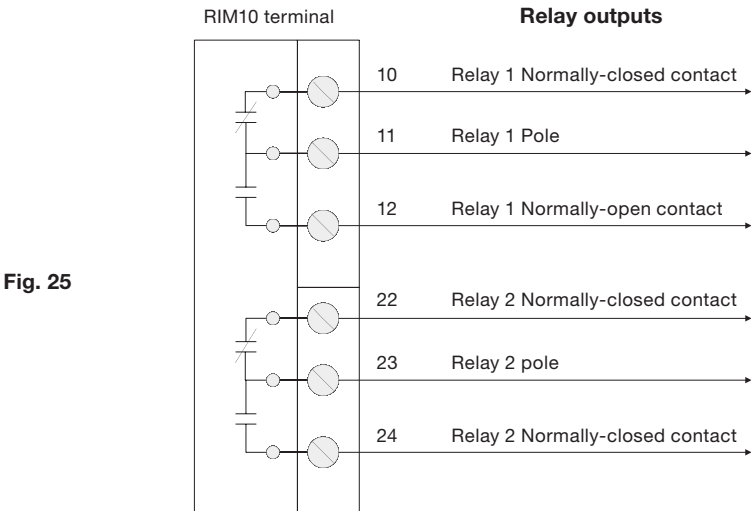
RIM10 terminal

Relay outputs

Fig. 25

10 Relay 1 Normally-closed contact

11 Relay 1 Pole

12 Relay 1 Normally-open contact

22 Relay 2 Normally-closed contact

23 Relay 2 pole

24 Relay 2 Normally-closed contact